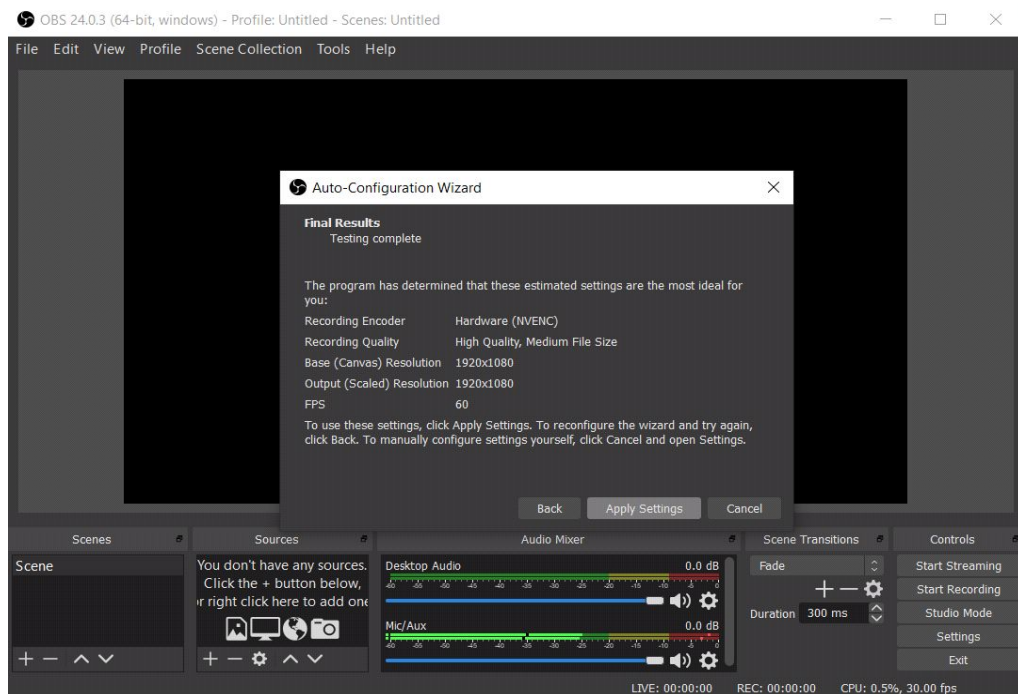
OBS 24.0.3 (64-bit, windows) - Profile: Untitled - Scenes: Untitled

File Edit View Profile Scene Collection Tools Help

Auto-Configuration Wizard

Final Results
Testing complete

The program has determined that these estimated settings are the most ideal for you:

| | |
|---|---|
| Recording Encoder | Hardware (NVENC) |
| Recording Quality | High Quality, Medium File Size |
| Base (Canvas) Resolution | 1920x1080 |
| Output (Scaled) Resolution | 1920x1080 |
| FPS | 60 |

To use these settings, click Apply Settings. To reconfigure the wizard and try again, click Back. To manually configure settings yourself, click Cancel and open Settings.

Back Apply Settings Cancel

Scenes
Scene

Sources
You don't have any sources. Click the + button below, r right click here to add one

Audio Mixer
Desktop Audio 0.0 dB
-60 -55 -50 -45 -40 -35 -30 -25 -20 -15 -10 -5 0
Mic/Aux 0.0 dB
-60 -55 -50 -45 -40 -35 -30 -25 -20 -15 -10 -5 0

Scene Transitions
Fade
Duration 300 ms

Controls
Start Streaming
Start Recording
Studio Mode
Settings
Exit

LIVE: 00:00:00 REC: 00:00:00 CPU: 0.5%, 30.00 fps